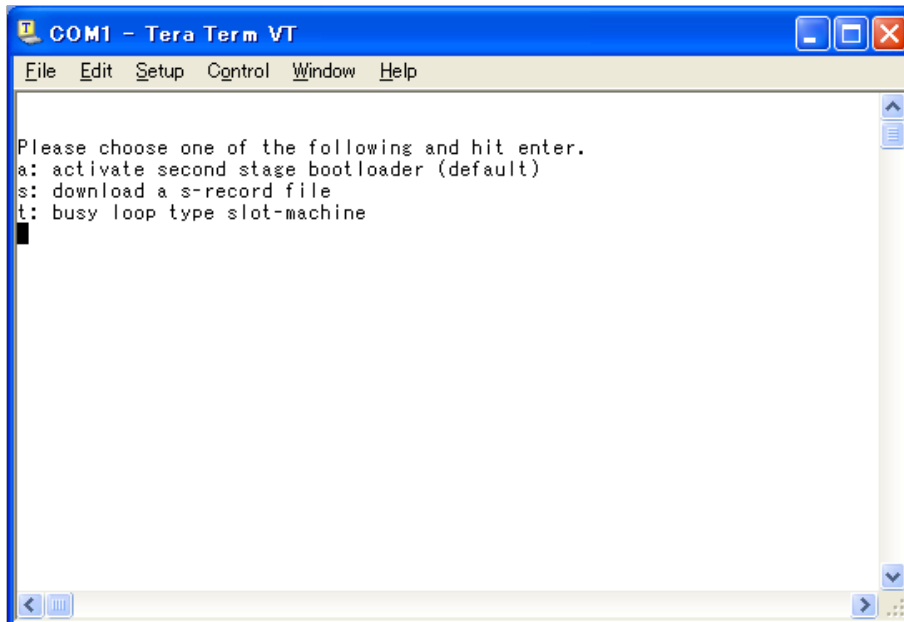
COM1 - Tera Term VT

File Edit Setup Control Window Help

Please choose one of the following and hit enter.
a: activate second stage bootloader (default)
s: download a s-record file
t: busy loop type slot-machine